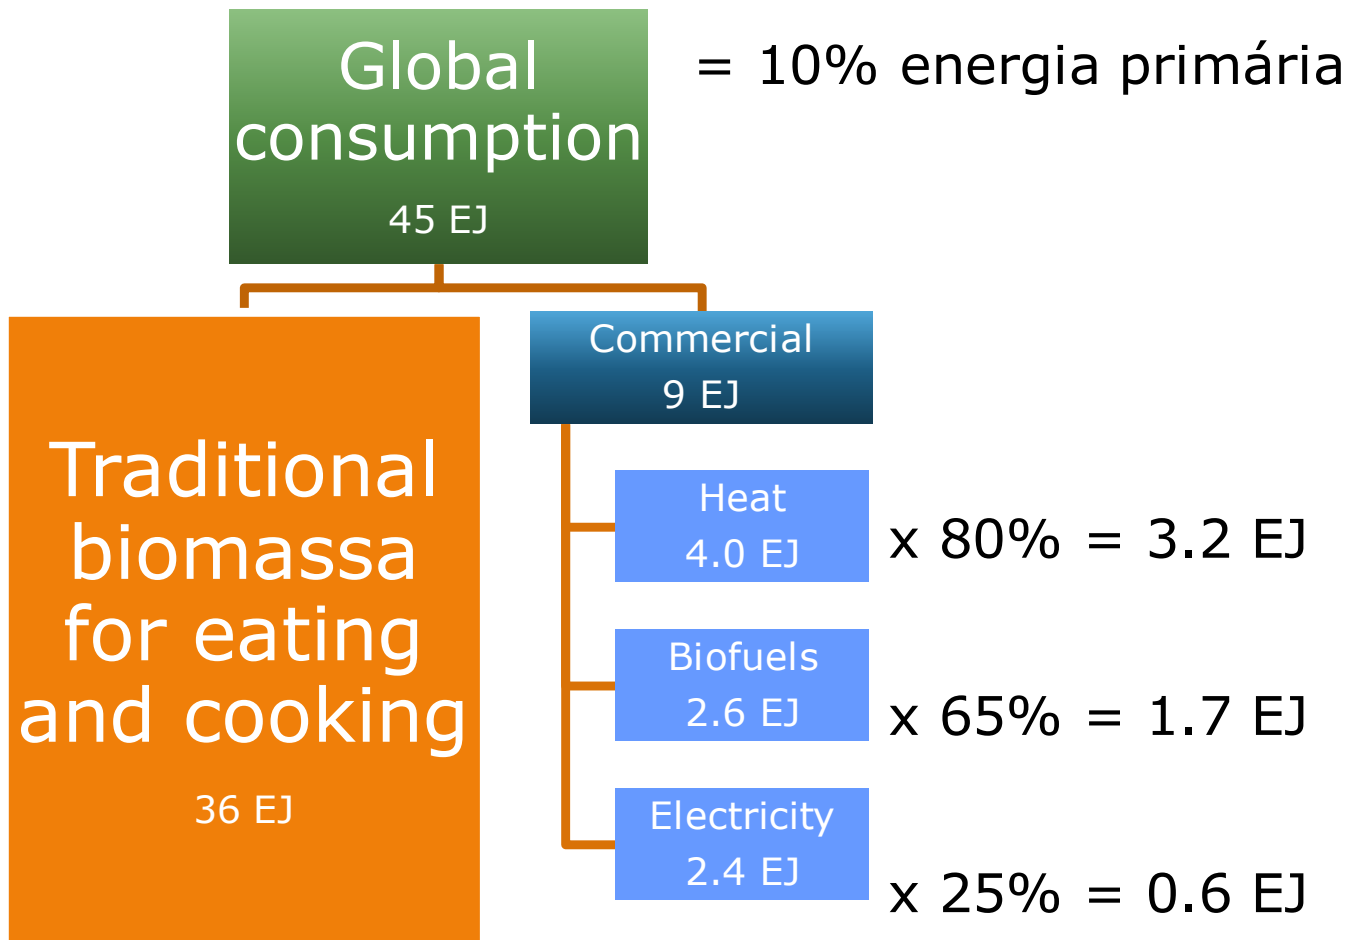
Global consumption
45 EJ

= 10% energia primária

Traditional biomassa for eating and cooking
36 EJ

Commercial
9 EJ

Heat
4.0 EJ

x 80% = 3.2 EJ

Biofuels
2.6 EJ

x 65% = 1.7 EJ

Electricity
2.4 EJ

x 25% = 0.6 EJ